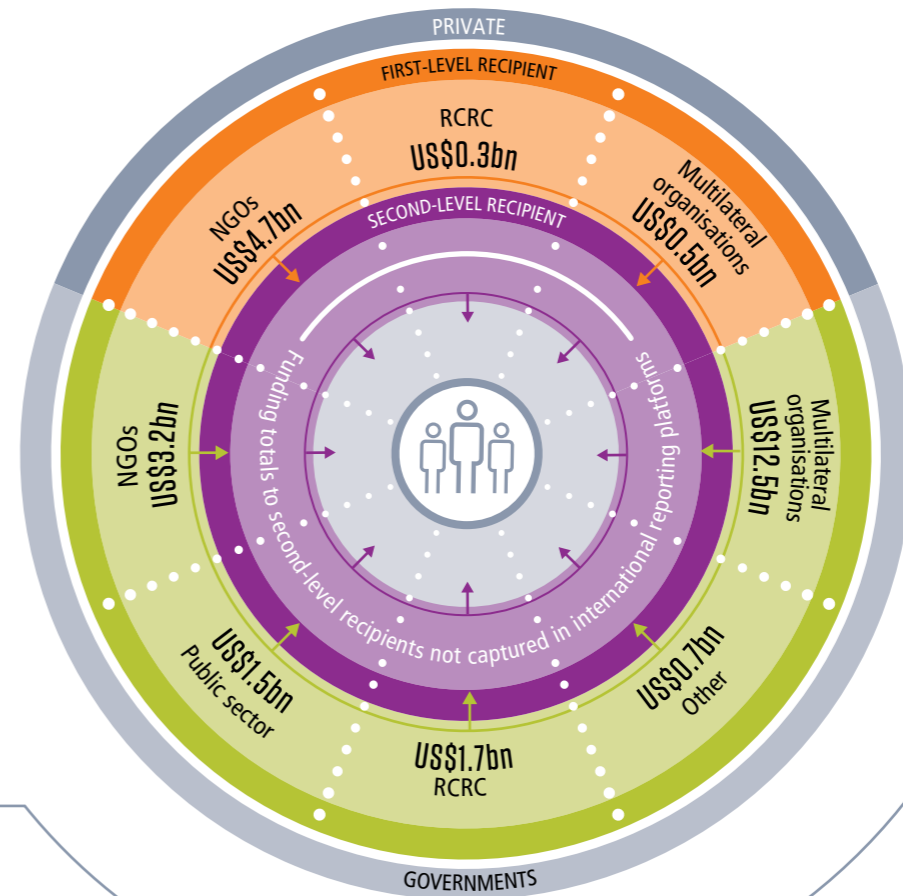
PRIVATE

FIRST-LEVEL RECIPIENT

RCRC
US$0.3bn

NGOs
US$4.7bn

Multilateral organisations
US$0.5bn

SECOND-LEVEL RECIPIENT

Funding totals to second-level recipients not captured in international reporting platforms

NGOs
US$3.2bn

Multilateral organisations
US$12.5bn

US$1.5bn
Public sector

US$0.7bn
Other

US$1.7bn
RCRC

GOVERNMENTS